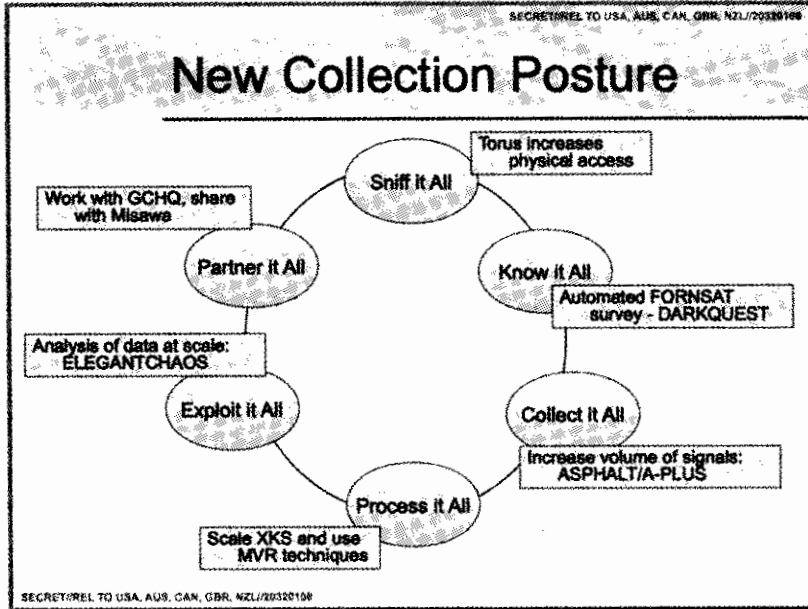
SECRET//REL TO USA, AUS, CAN, GBR, NZL//20320108

New Collection Posture

Torus increases physical access

Sniff it All

Work with GCHQ, share with Misawa

Partner it All

Know it All

Automated FORNSAT survey - DARKQUEST

Analysis of data at scale: ELEGANTCHAOS

Exploit it All

Collect it All

Increase volume of signals: ASPHALT/A-PLUS

Process it All

Scale XKS and use MVR techniques

SECRET//REL TO USA, AUS, CAN, GBR, NZL//20320108